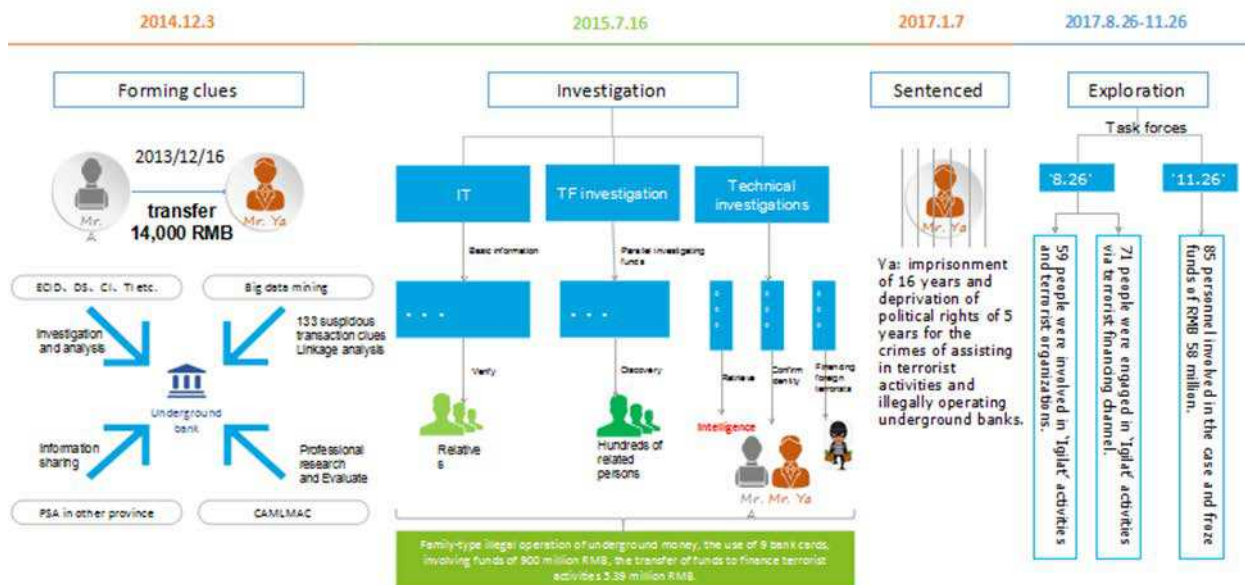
2014.12.3

2015.7.16

2017.1.7

2017.8.26-11.26

Forming clues

2013/12/16

Mr. A

Mr. Ya

transfer 14,000 RMB

ECID、DS、CI、TI etc.

Big data mining

Investigation and analysis

133 suspicious transaction clues Linkage analysis

Underground bank

Information sharing

Professional research and Evaluate

PSA in other province

CAMLMAC

Investigation

IT

TF investigation

Technical investigations

Basic information

Parallel investigating funds

. . .

. . .

Verify

Discovery

Retrieve

Confirm identity

Financing foreign terrorists

Relatives

Hundreds of related persons

Intelligence

Mr. A

Mr. Ya

Family-type illegal operation of underground money, the use of 9 bank cards, involving funds of 900 million RMB, the transfer of funds to finance terrorist activities 3.39 million RMB.

Sentenced

Mr. Ya

Ya: imprisonment of 16 years and deprivation of political rights of 5 years for the crimes of assisting in terrorist activities and illegally operating underground banks.

Exploration

Task forces

'8.26'

'11.26'

59 people were involved in 'Igilat' activities and terrorist organizations.

71 people were engaged in 'Igilat' activities via terrorist financing channel.

85 personnel involved in the case and froze funds of RMB 58 million.